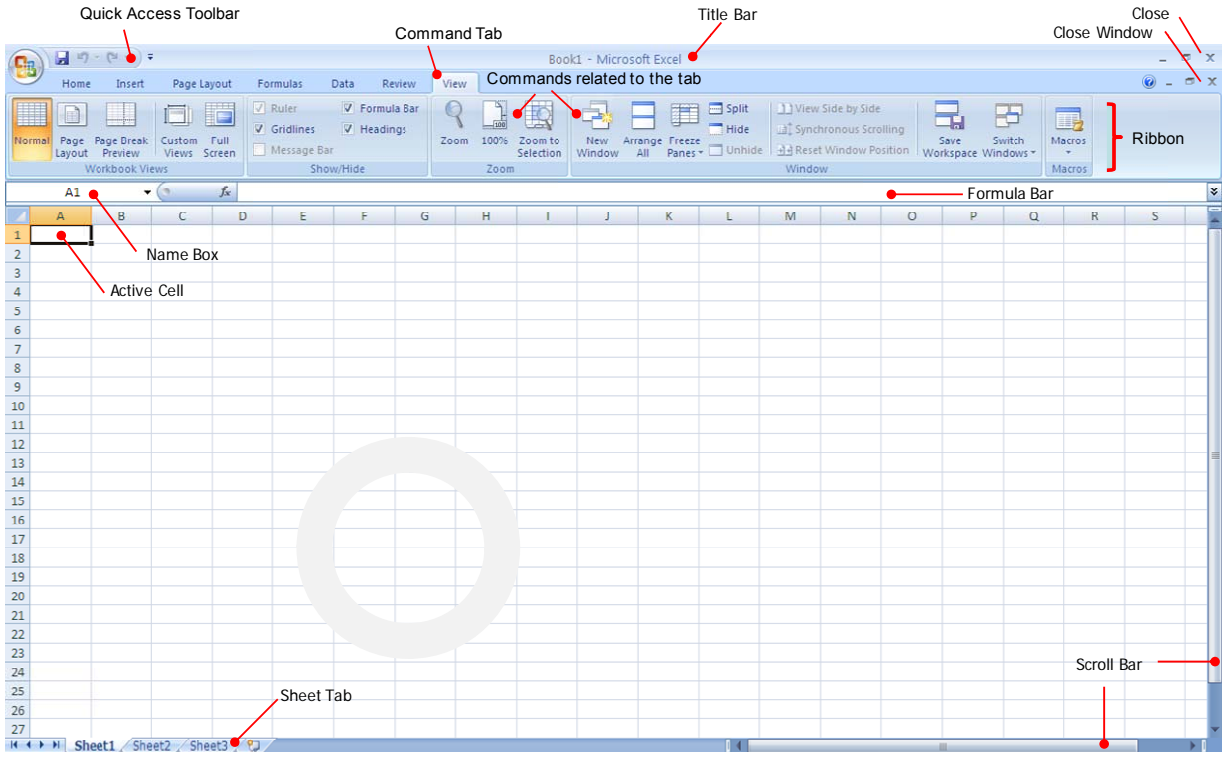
Quick Access Toolbar

Title Bar

Close

Command Tab

Close Window

Book1 - Microsoft Excel

Home Insert Page Layout Formulas Data Review View

Commands related to the tab

Normal Page Layout Page Break Preview Custom Views Full Screen
Workbook Views

Ruler Formula Bar Gridlines Headings Message Bar
Show/Hide

Zoom 100% Zoom to Selection
Zoom

New Window Arrange All Freeze Panes Split Hide Unhide View Side by Side Synchronous Scrolling Reset Window Position Save Workspace Switch Windows
Window

Macros
Macros

Ribbon

A1 $f_x$

Formula Bar

Name Box

Active Cell

| | A | B | C | D | E | F | G | H | I | J | K | L | M | N | O | P | Q | R | S |
|---|---|---|---|---|---|---|---|---|---|---|---|---|---|---|---|---|---|---|---|
| 1 | | | | | | | | | | | | | | | | | | | |
| 2 | | | | | | | | | | | | | | | | | | | |
| 3 | | | | | | | | | | | | | | | | | | | |
| 4 | | | | | | | | | | | | | | | | | | | |
| 5 | | | | | | | | | | | | | | | | | | | |
| 6 | | | | | | | | | | | | | | | | | | | |
| 7 | | | | | | | | | | | | | | | | | | | |
| 8 | | | | | | | | | | | | | | | | | | | |
| 9 | | | | | | | | | | | | | | | | | | | |
| 10 | | | | | | | | | | | | | | | | | | | |
| 11 | | | | | | | | | | | | | | | | | | | |
| 12 | | | | | | | | | | | | | | | | | | | |
| 13 | | | | | | | | | | | | | | | | | | | |
| 14 | | | | | | | | | | | | | | | | | | | |
| 15 | | | | | | | | | | | | | | | | | | | |
| 16 | | | | | | | | | | | | | | | | | | | |
| 17 | | | | | | | | | | | | | | | | | | | |
| 18 | | | | | | | | | | | | | | | | | | | |
| 19 | | | | | | | | | | | | | | | | | | | |
| 20 | | | | | | | | | | | | | | | | | | | |
| 21 | | | | | | | | | | | | | | | | | | | |
| 22 | | | | | | | | | | | | | | | | | | | |
| 23 | | | | | | | | | | | | | | | | | | | |
| 24 | | | | | | | | | | | | | | | | | | | |
| 25 | | | | | | | | | | | | | | | | | | | |
| 26 | | | | | | | | | | | | | | | | | | | |
| 27 | | | | | | | | | | | | | | | | | | | |

Scroll Bar

Sheet Tab

Sheet1 Sheet2 Sheet3